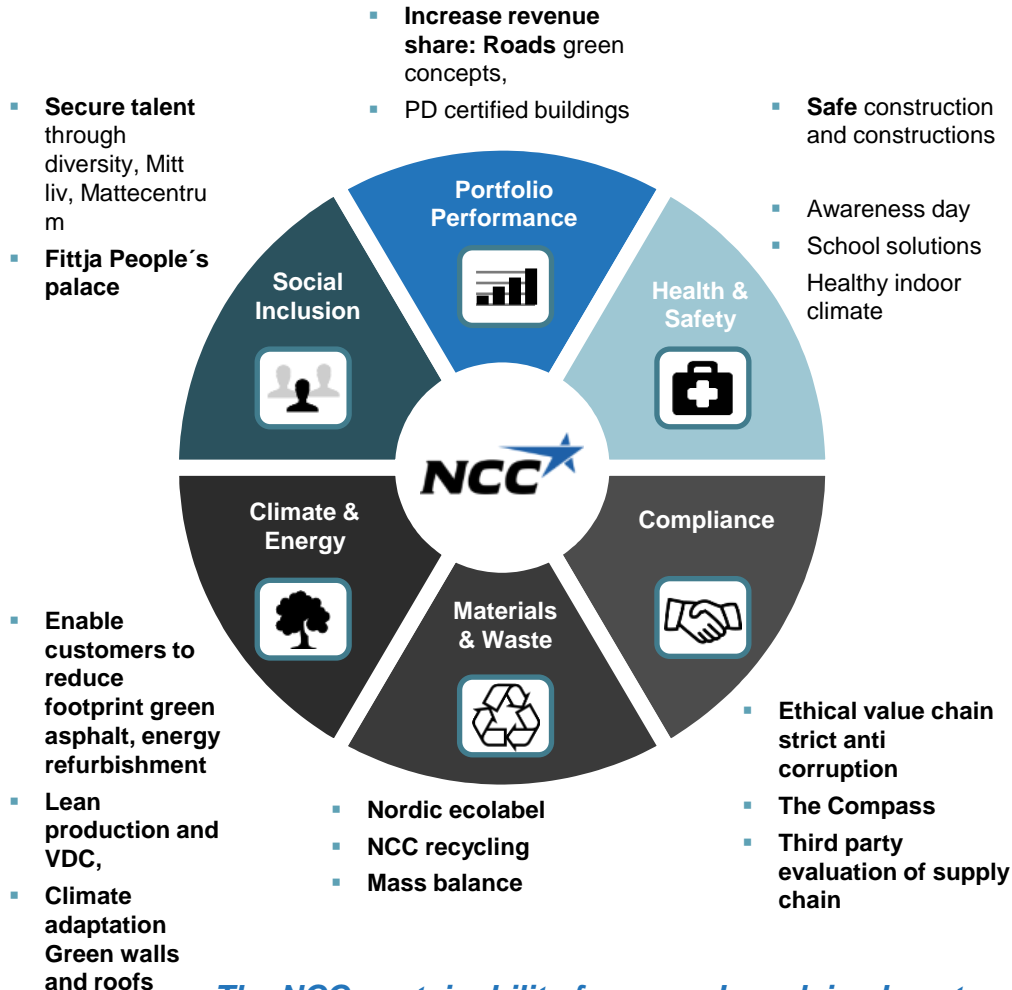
- **Increase revenue share: Roads** green concepts,
- PD certified buildings

- **Secure talent** through diversity, Mitt liv, Mattecentrum
- **Fittja People´s palace**

- **Safe** construction and constructions
- Awareness day
- School solutions
Healthy indoor climate

Portfolio Performance

Social Inclusion

Health & Safety

NCC

Climate & Energy

Compliance

Materials & Waste

- **Enable customers to reduce footprint green asphalt, energy refurbishment**
- **Lean production and VDC,**
- **Climate adaptation Green walls and roofs**

- **Nordic ecolabel**
- **NCC recycling**
- **Mass balance**

- **Ethical value chain strict anti corruption**
- **The Compass**
- **Third party evaluation of supply chain**

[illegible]